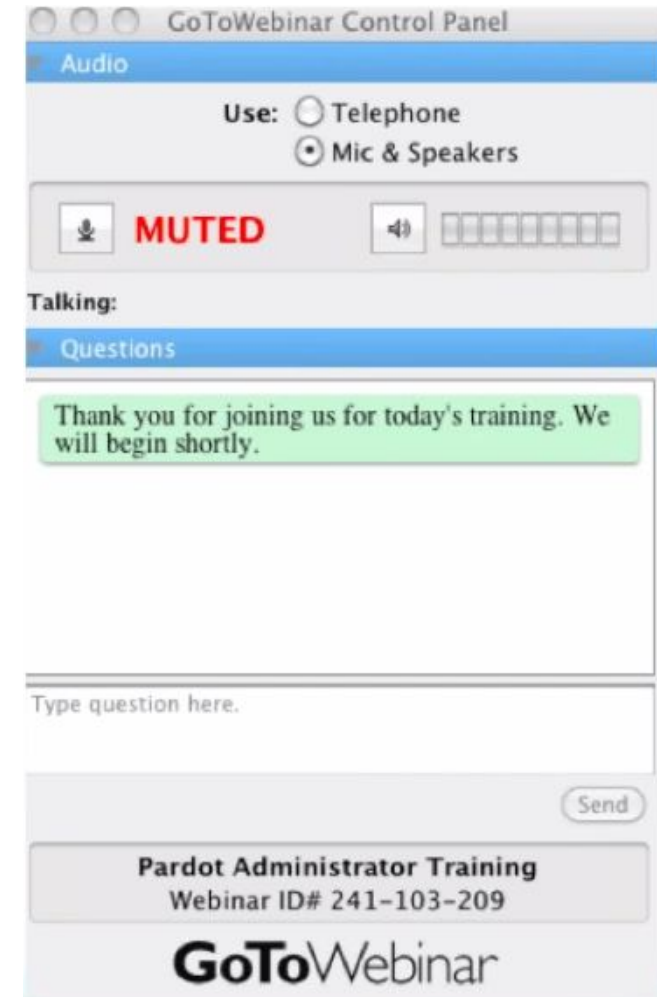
GoToWebinar Control Panel

Audio

Use: Telephone
Mic & Speakers

MUTED

Talking:

Questions

Thank you for joining us for today's training. We will begin shortly.

Type question here.

Send

Pardot Administrator Training
Webinar ID# 241-103-209

GoToWebinar